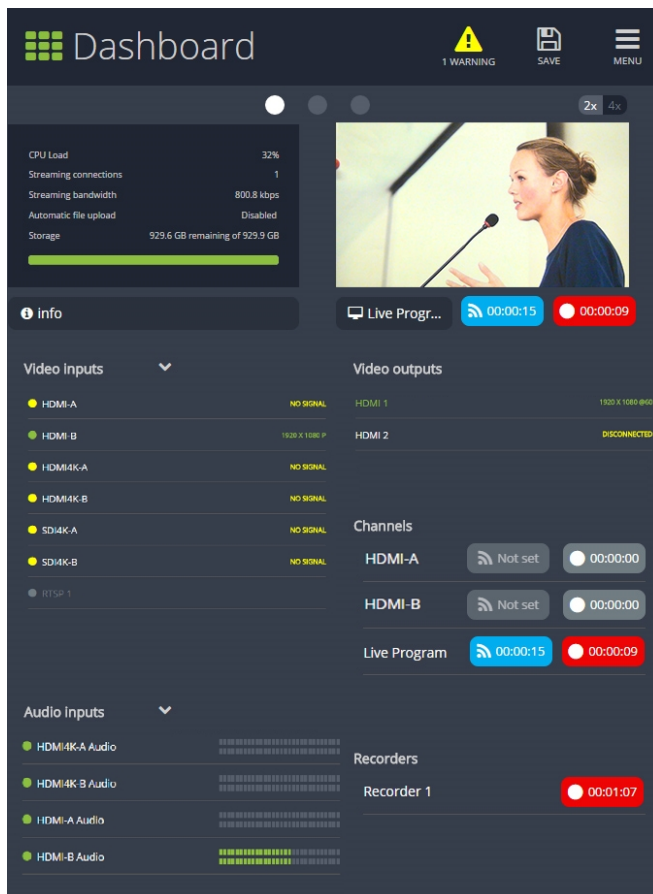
Dashboard

1 WARNING

SAVE

MENU

2x 4x

| CPU Load | 32% |
|---|---|
| Streaming connections | 1 |
| Streaming bandwidth | 800.8 kbps |
| Automatic file upload | Disabled |
| Storage | 929.6 GB remaining of 929.9 GB |

info

Live Progr...

00:00:15

00:00:09

Video inputs

| HDMI-A | NO SIGNAL |
|---|---|
| HDMI-B | 1920 X 1080 P |
| HDMI4K-A | NO SIGNAL |
| HDMI4K-B | NO SIGNAL |
| SDI4K-A | NO SIGNAL |
| SDI4K-B | NO SIGNAL |
| RTSP 1 | |

Video outputs

| HDMI 1 | 1920 X 1080 @60 |
|---|---|
| HDMI 2 | DISCONNECTED |

Channels

| HDMI-A | Not set | 00:00:00 |
|---|---|---|
| HDMI-B | Not set | 00:00:00 |
| Live Program | 00:00:15 | 00:00:09 |

Audio inputs

HDMI4K-A Audio

HDMI4K-B Audio

HDMI-A Audio

HDMI-B Audio

Recorders

Recorder 1

00:01:07